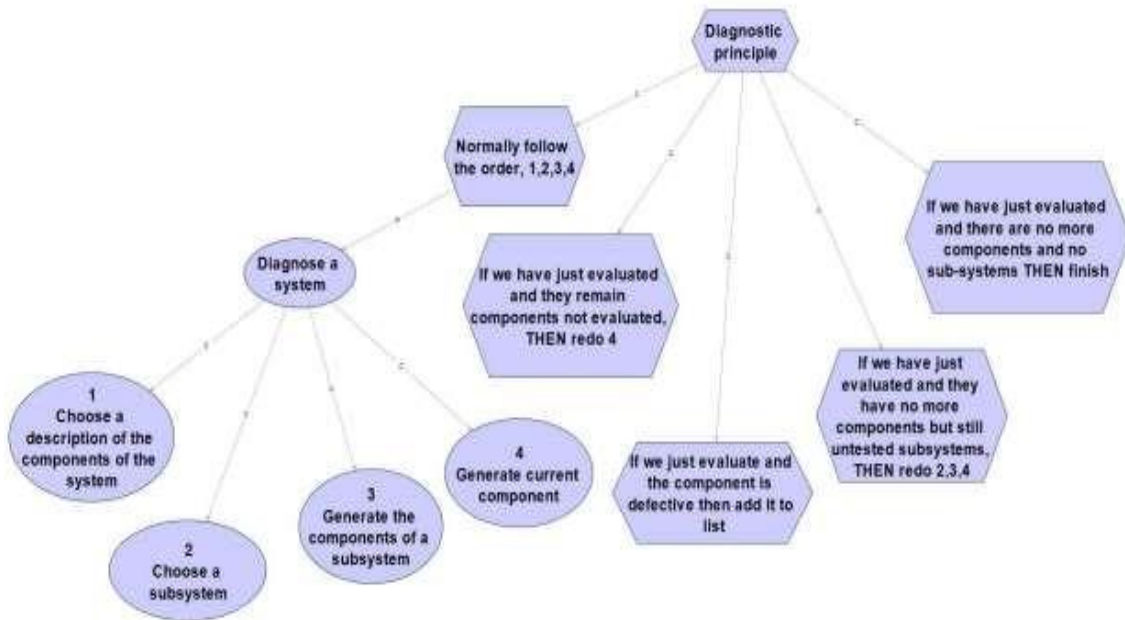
Diagnostic principle

Normally follow the order, 1,2,3,4

Diagnose a system

1
Choose a description of the components of the system

2
Choose a subsystem

3
Generate the components of a subsystem

4
Generate current component

If we have just evaluated and they remain components not evaluated, THEN redo 4

If we just evaluate and the component is defective then add it to list

If we have just evaluated and they have no more components but still untested subsystems, THEN redo 2,3,4

If we have just evaluated and there are no more components and no sub-systems THEN finish